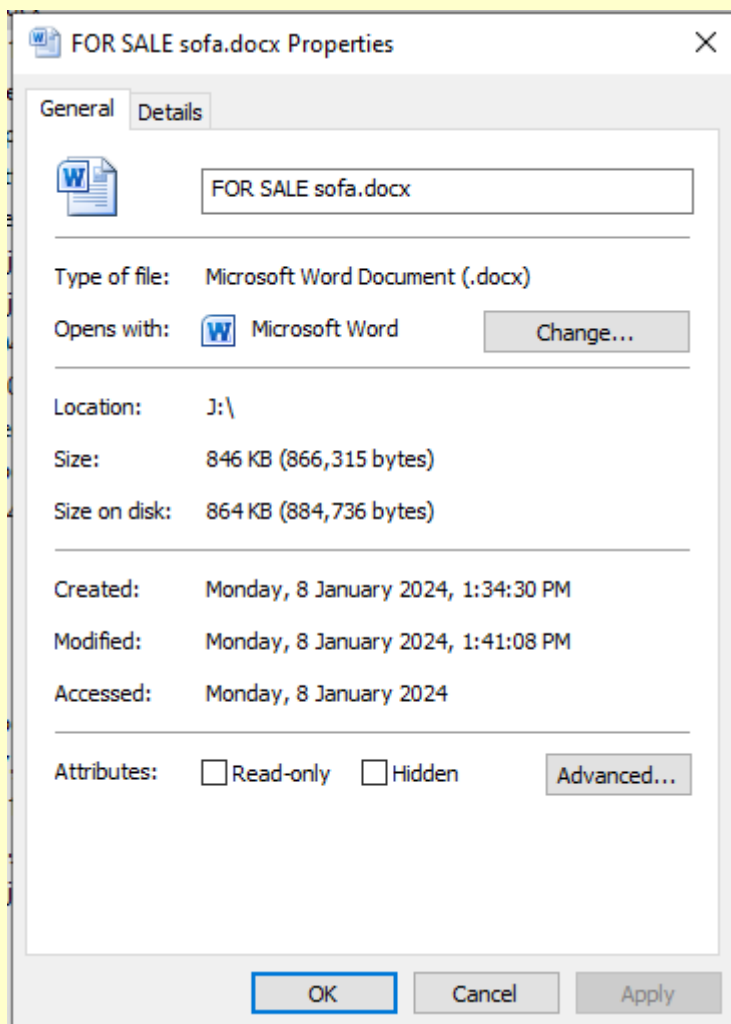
FOR SALE sofa.docx Properties

General
Details

FOR SALE sofa.docx

Type of file: Microsoft Word Document (.docx)

Opens with: Microsoft Word
Change...

Location: J:\

Size: 846 KB (866,315 bytes)

Size on disk: 864 KB (884,736 bytes)

Created: Monday, 8 January 2024, 1:34:30 PM

Modified: Monday, 8 January 2024, 1:41:08 PM

Accessed: Monday, 8 January 2024

Attributes: Read-only Hidden
Advanced...

OK
Cancel
Apply